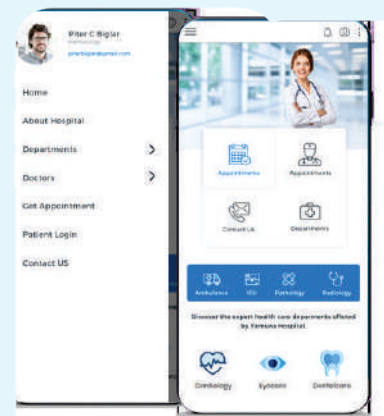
Piter C Biglar
Cardiology
piterbiglar@gmail.com

Home

About Hospital

Departments

Doctors

Get Appointment

Patient Login

Contact US

Appointments

Appointments

Contact Us

Departments

Ambulance

ICU

Pathology

Radiology

Discover the expert health care departments offered by Yamuna Hospital

Cardiology

Eyecare

Dentalcare